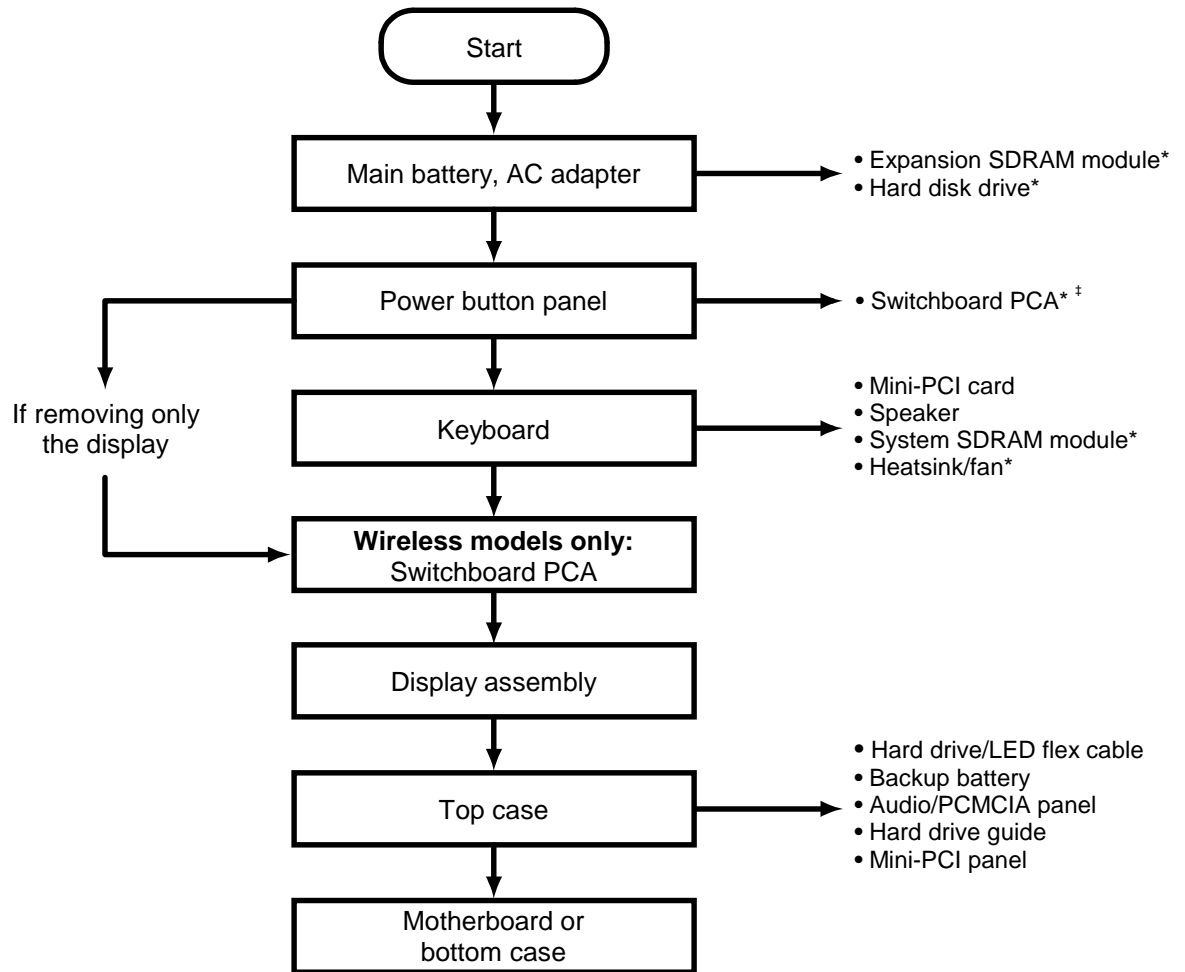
Start

Main battery, AC adapter

• Expansion SDRAM module*
• Hard disk drive*

Power button panel

• Switchboard PCA* ‡

If removing only the display

Keyboard

• Mini-PCI card
• Speaker
• System SDRAM module*
• Heatsink/fan*

**Wireless models only:**
Switchboard PCA

Display assembly

Top case

• Hard drive/LED flex cable
• Backup battery
• Audio/PCMCIA panel
• Hard drive guide
• Mini-PCI panel

Motherboard or bottom case